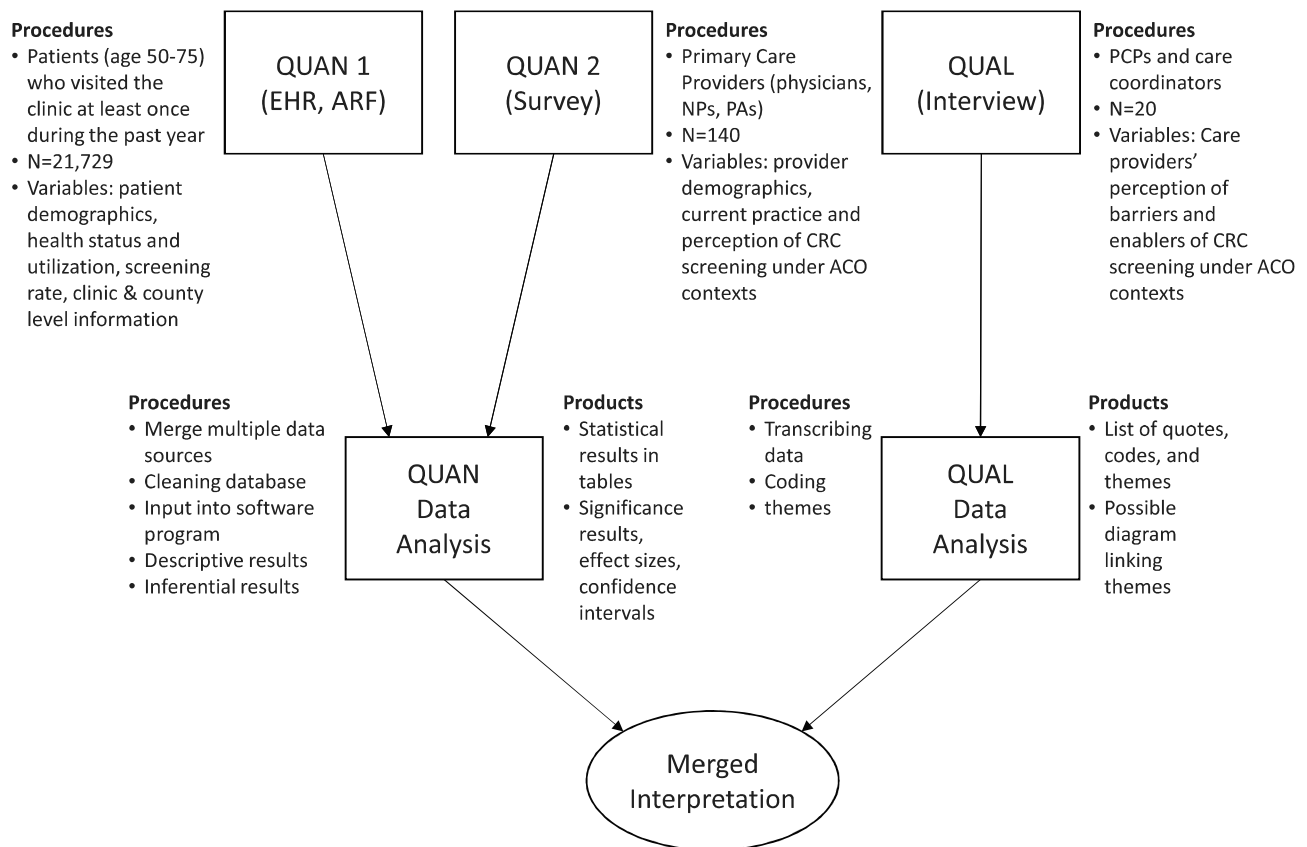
Procedures
• Patients (age 50-75) who visited the clinic at least once during the past year
• N=21,729
• Variables: patient demographics, health status and utilization, screening rate, clinic & county level information

QUAN 1 (EHR, ARF)

QUAN 2 (Survey)

Procedures
• Primary Care Providers (physicians, NPs, PAs)
• N=140
• Variables: provider demographics, current practice and perception of CRC screening under ACO contexts

QUAL (Interview)

Procedures
• PCPs and care coordinators
• N=20
• Variables: Care providers' perception of barriers and enablers of CRC screening under ACO contexts

Procedures
• Merge multiple data sources
• Cleaning database
• Input into software program
• Descriptive results
• Inferential results

QUAN Data Analysis

Products
• Statistical results in tables
• Significance results, effect sizes, confidence intervals

Procedures
• Transcribing data
• Coding
• themes

QUAL Data Analysis

Products
• List of quotes, codes, and themes
• Possible diagram linking themes

Merged Interpretation